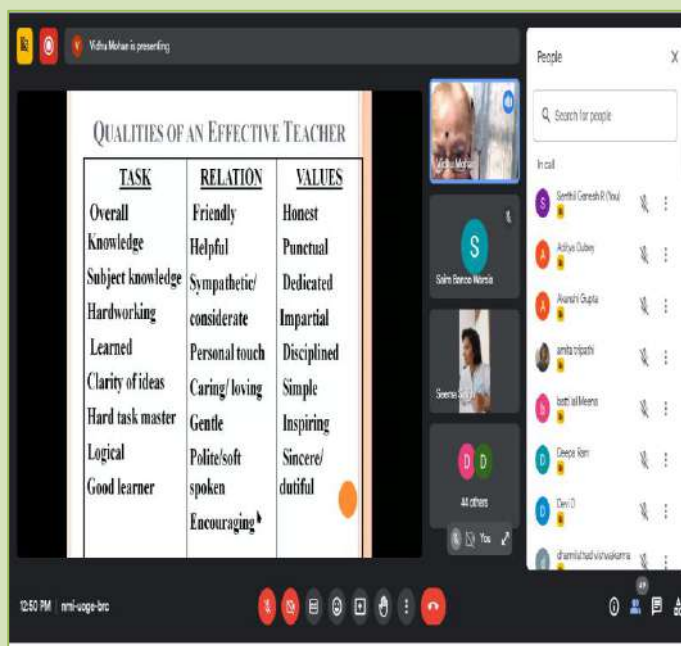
Vidhu Mohan is presenting

QUALITIES OF AN EFFECTIVE TEACHER

| TASK | RELATION | VALUES |
|---|---|---|
| Overall Knowledge | Friendly | Honest |
| Subject knowledge | Helpful | Punctual |
| Hardworking | Sympathetic/ considerate | Dedicated |
| Learned | Personal touch | Impartial |
| Clarity of ideas | Caring/ loving | Disciplined |
| Hard task master | Gentle | Simple |
| Logical | Polite/soft spoken | Inspiring |
| Good learner | Encouraging | Sincere/ dutiful |

Vidhu Mohan
Salm Banoo Warsia
Seema Singh
44 others
You

People
Search for people
In call
Senthil Ganesh R (You)
Aditya Dubey
Avanshi Gupta
amita tripathi
Batti lal Meena
Deepa Ram
Devi D
dhamishad vishwakarma

12:50 PM | nmi-uoge-brc